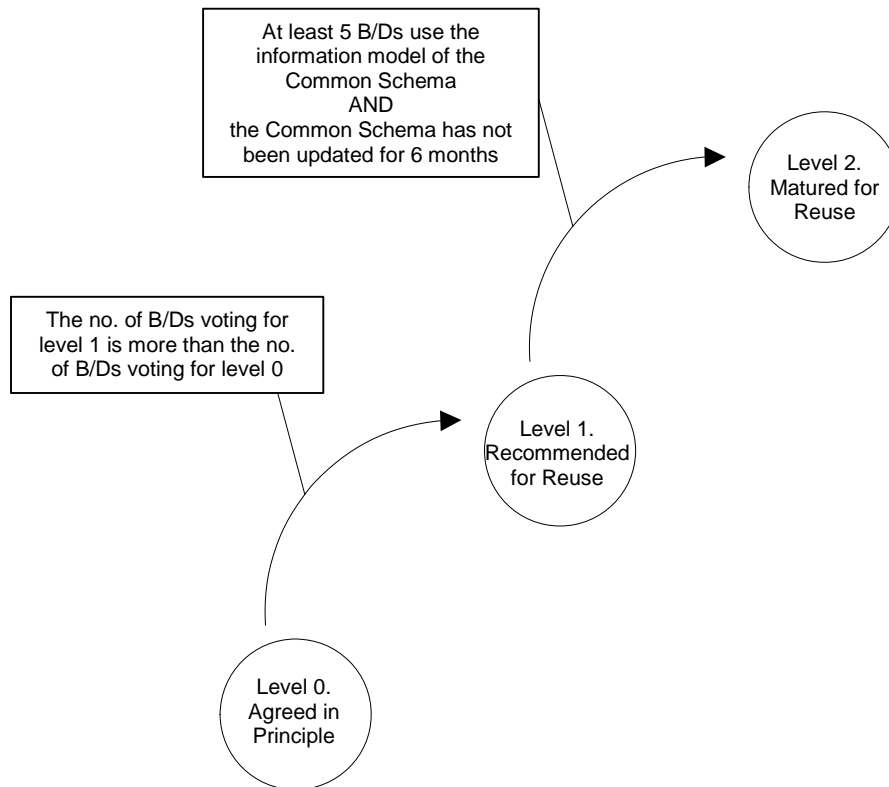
At least 5 B/Ds use the information model of the Common Schema
AND
the Common Schema has not been updated for 6 months

Level 2. Matured for Reuse

The no. of B/Ds voting for level 1 is more than the no. of B/Ds voting for level 0

Level 1. Recommended for Reuse

Level 0. Agreed in Principle